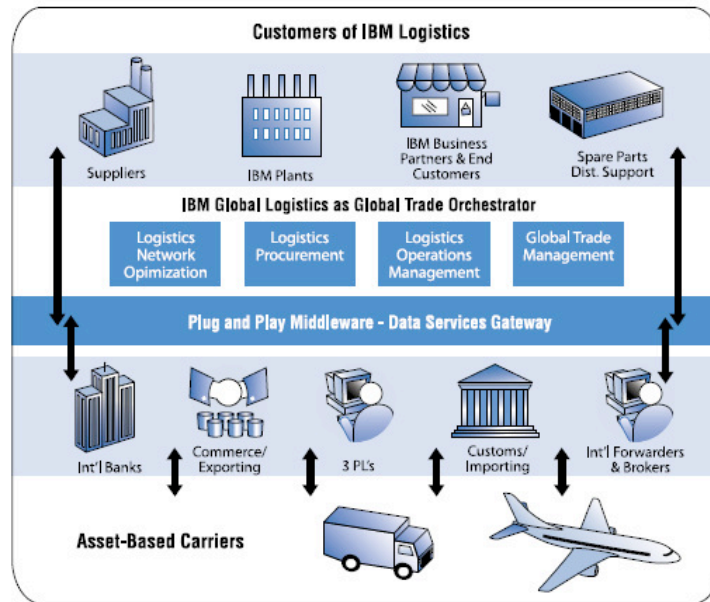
Customers of IBM Logistics

Suppliers

IBM Plants

IBM Business Partners & End Customers

Spare Parts Dist. Support

IBM Global Logistics as Global Trade Orchestrator

Logistics Network Opimization

Logistics Procurement

Logistics Operations Management

Global Trade Management

Plug and Play Middleware - Data Services Gateway

Int'l Banks

Commerce/ Exporting

3 PL's

Customs/ Importing

Int'l Forwarders & Brokers

Asset-Based Carriers